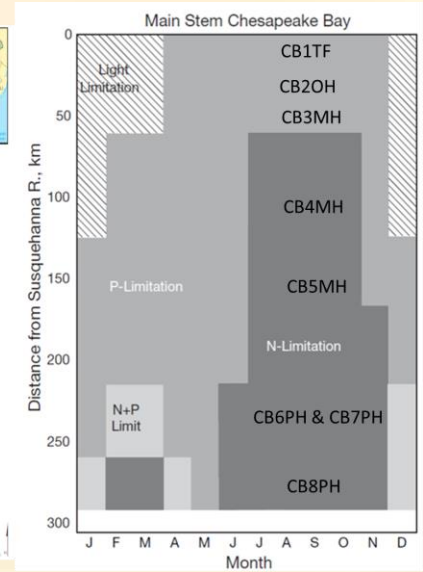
Main Stem Chesapeake Bay

CB1TF
CB2OH
CB3MH
CB4MH
CB5MH
CB6PH & CB7PH
CB8PH

Light Limitation
P-Limitation
N-Limitation
N+P Limit

Distance from Susquehanna R., km
0
50
100
150
200
250
300

J F M A M J J A S O N D
Month